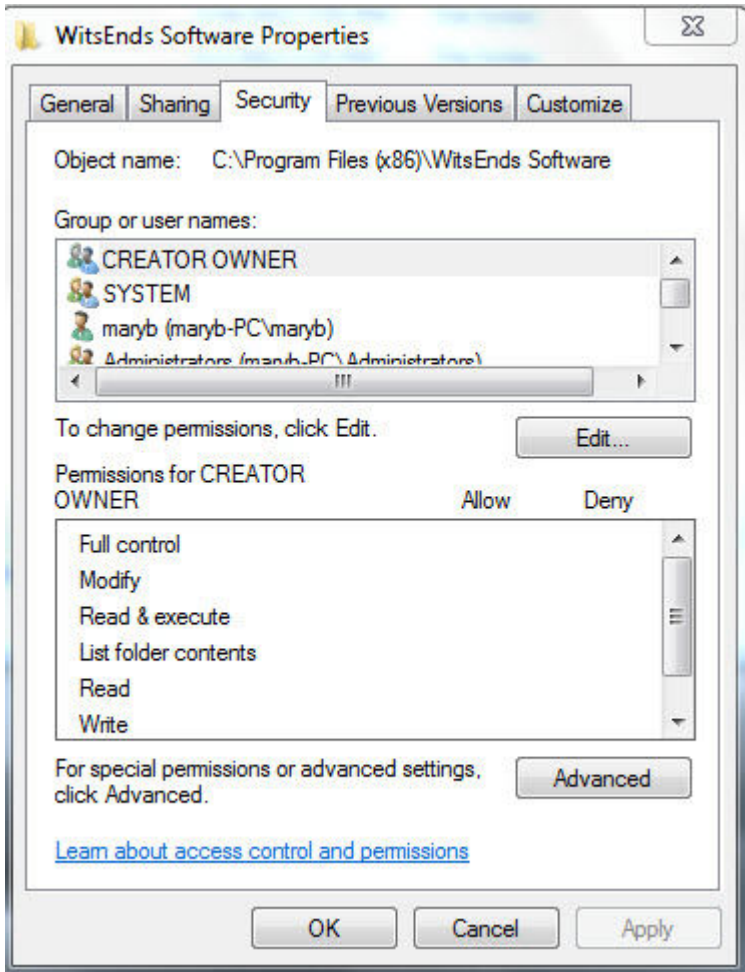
WitsEnds Software Properties

General | Sharing | Security | Previous Versions | Customize

Object name: C:\Program Files (x86)\WitsEnds Software

Group or user names:

CREATOR OWNER
SYSTEM
maryb (maryb-PC\maryb)
Administrators (maryb-PC\Administrators)

To change permissions, click Edit.

Edit...

Permissions for CREATOR OWNER

Allow

Deny

Full control
Modify
Read & execute
List folder contents
Read
Write

For special permissions or advanced settings, click Advanced.

Advanced

Learn about access control and permissions

OK

Cancel

Apply